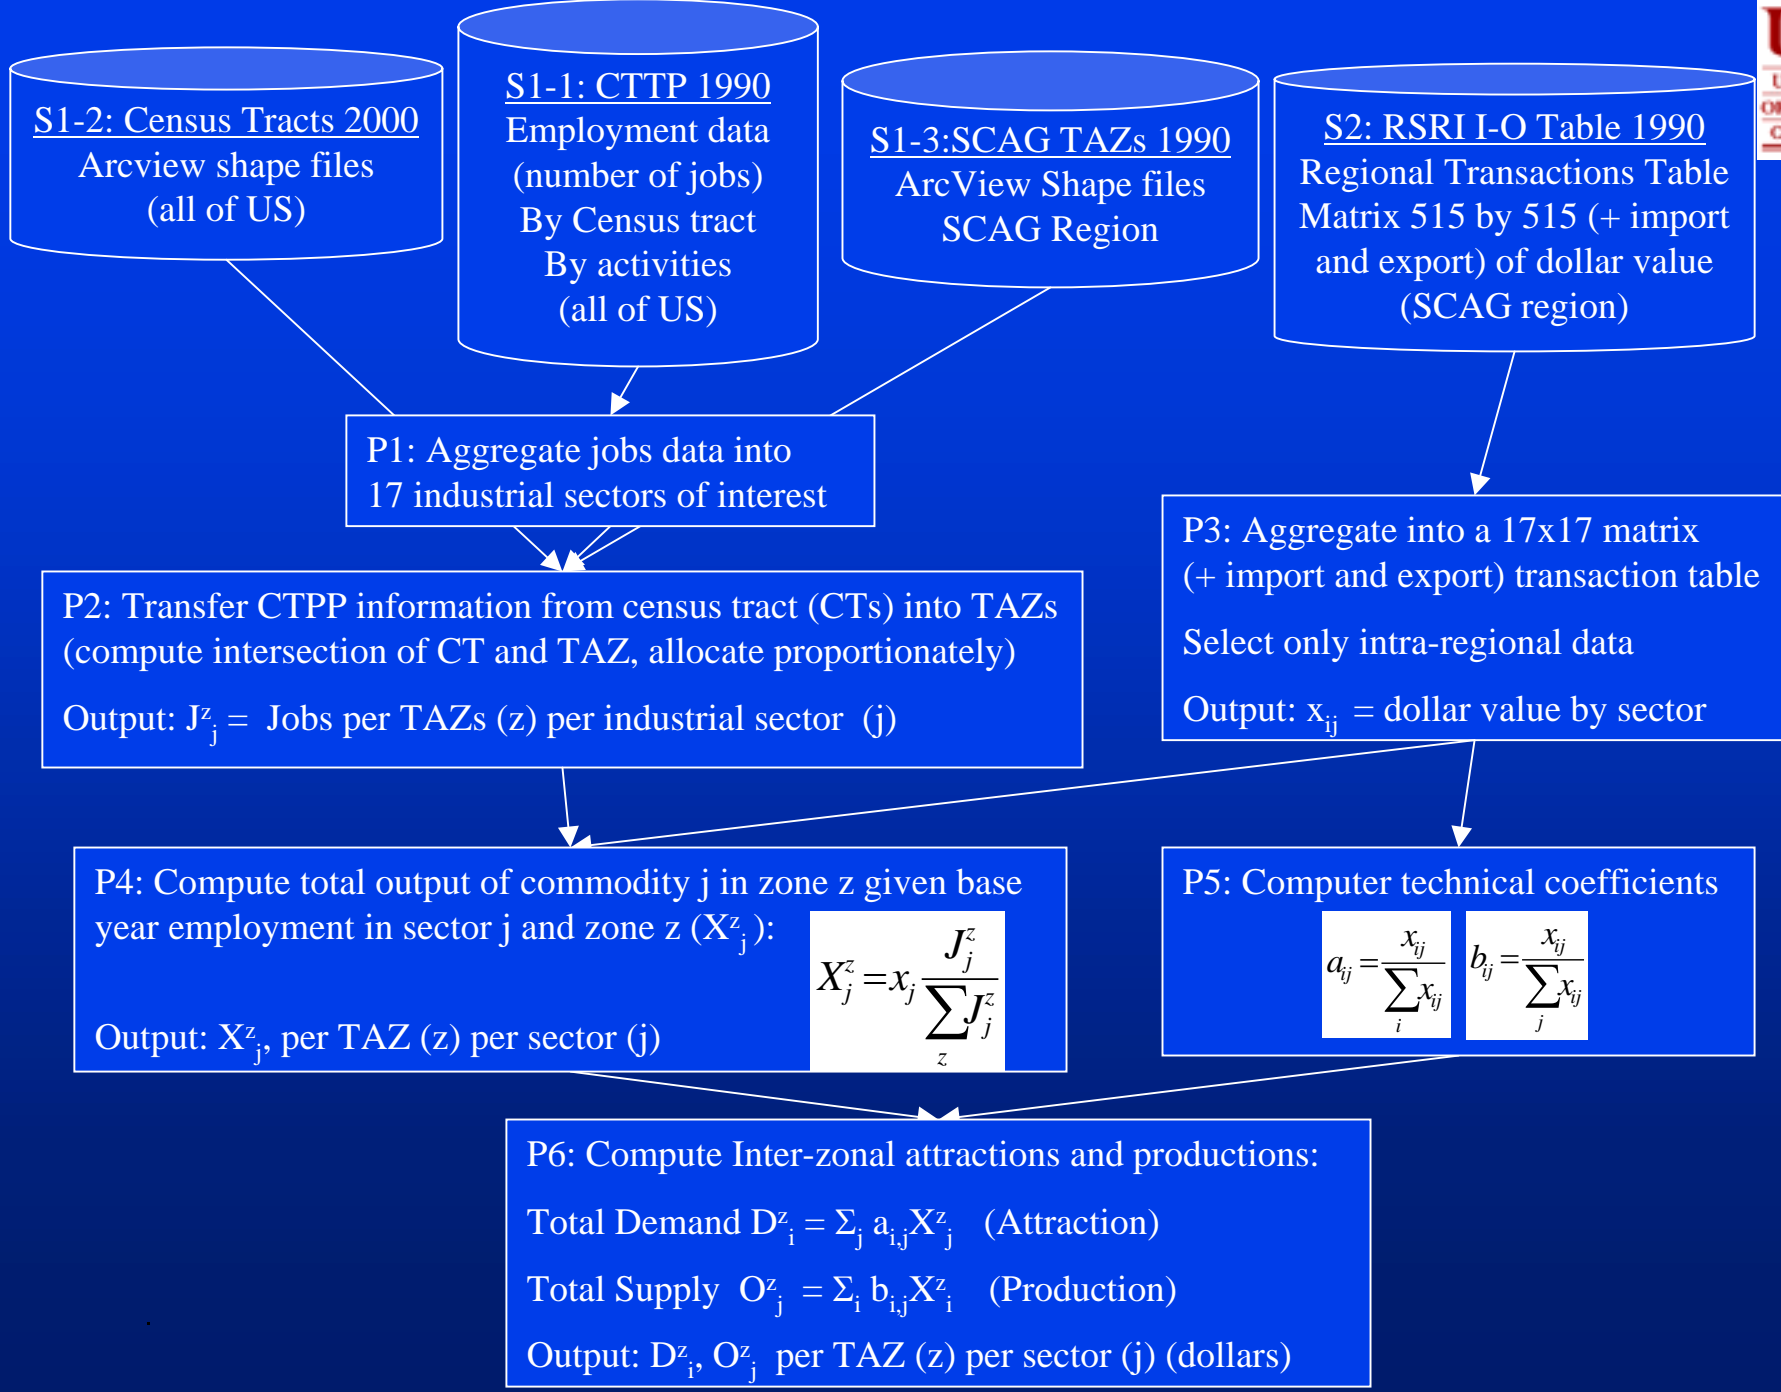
S1-2: Census Tracts 2000
Arcview shape files
(all of US)

S1-1: CTTP 1990
Employment data
(number of jobs)
By Census tract
By activities
(all of US)

S1-3:SCAG TAZs 1990
ArcView Shape files
SCAG Region

S2: RSRI I-O Table 1990
Regional Transactions Table
Matrix 515 by 515 (+ import and export) of dollar value
(SCAG region)

P1: Aggregate jobs data into 17 industrial sectors of interest

P3: Aggregate into a 17x17 matrix (+ import and export) transaction table

Select only intra-regional data

Output: $x_{ij}$ = dollar value by sector

P2: Transfer CTPP information from census tract (CTs) into TAZs (compute intersection of CT and TAZ, allocate proportionately)

Output: $J^z_j$ = Jobs per TAZs (z) per industrial sector (j)

P4: Compute total output of commodity j in zone z given base year employment in sector j and zone z ($X^z_j$):

$X_j^z = x_j \frac{J_j^z}{\sum_z J_j^z}$

Output: $X^z_j$, per TAZ (z) per sector (j)

P5: Computer technical coefficients

$a_{ij} = \frac{x_{ij}}{\sum_i x_{ij}}$ $b_{ij} = \frac{x_{ij}}{\sum_j x_{ij}}$

P6: Compute Inter-zonal attractions and productions:

Total Demand $D^z_i = \Sigma_j a_{i,j} X^z_j$ (Attraction)

Total Supply $O^z_j = \Sigma_i b_{i,j} X^z_i$ (Production)

Output: $D^z_i$, $O^z_j$ per TAZ (z) per sector (j) (dollars)